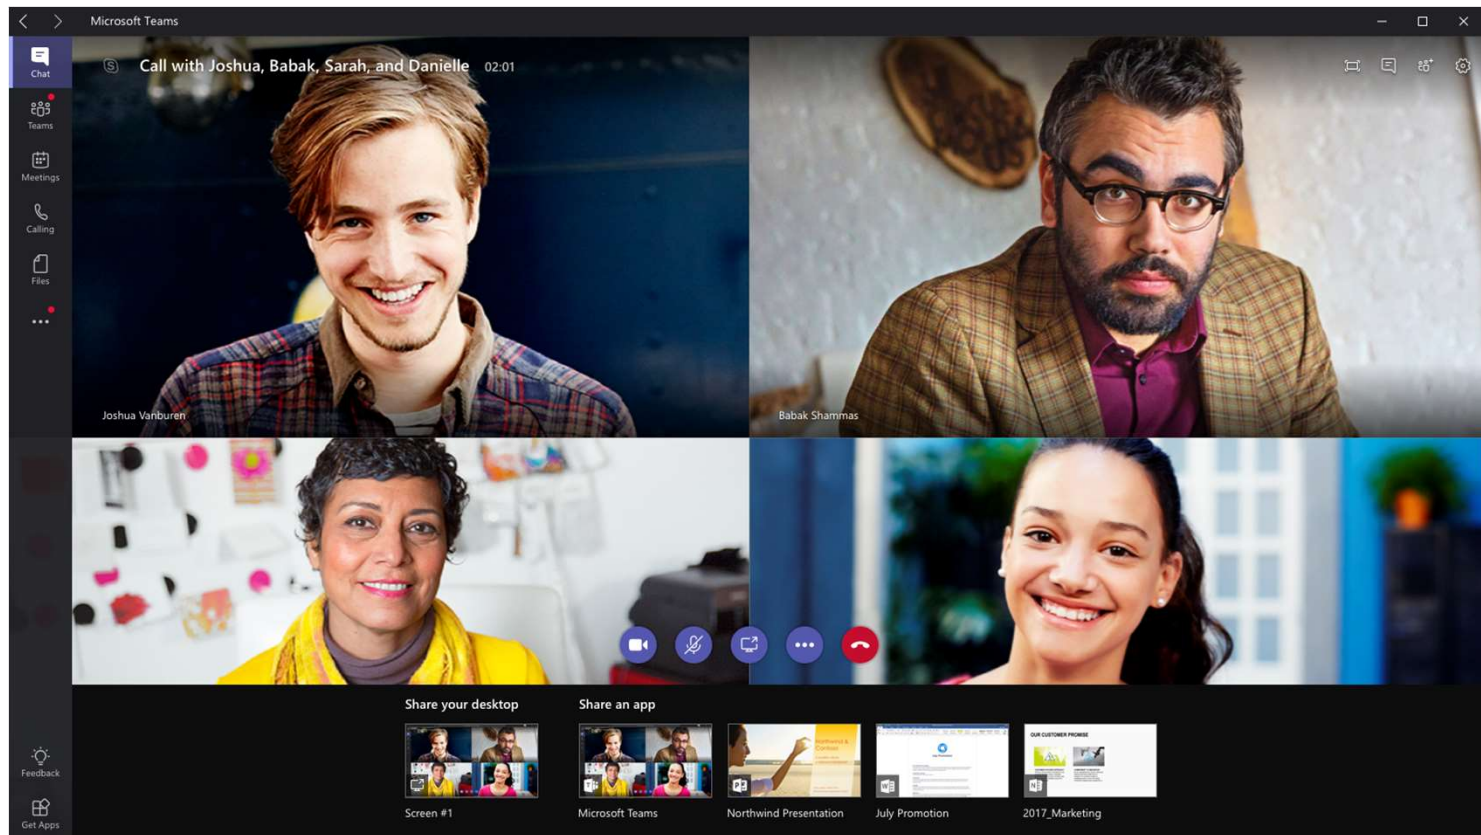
Microsoft Teams

Chat
Teams
Meetings
Calling
Files
...

Call with Joshua, Babak, Sarah, and Danielle 02:01

Joshua Vanburen
Babak Shammas

Share your desktop
Share an app

Screen #1
Microsoft Teams
Northwind Presentation
July Promotion
2017_Marketing

Feedback
Get Apps